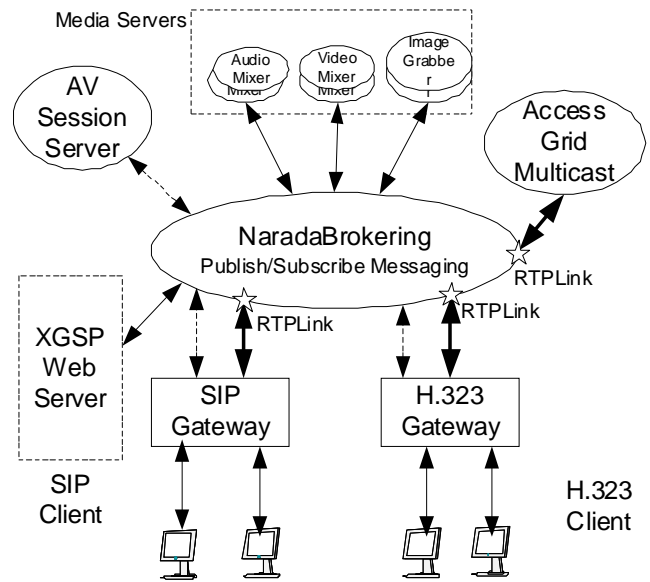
Media Servers

Audio Mixer Mixer

Video Mixer Mixer

Image Grabbe r r

AV Session Server

Access Grid Multicast

NaradaBrokering
Publish/Subscribe Messaging

RTPLink

RTPLink

RTPLink

XGSP Web Server

SIP Gateway

H.323 Gateway

SIP Client

H.323 Client